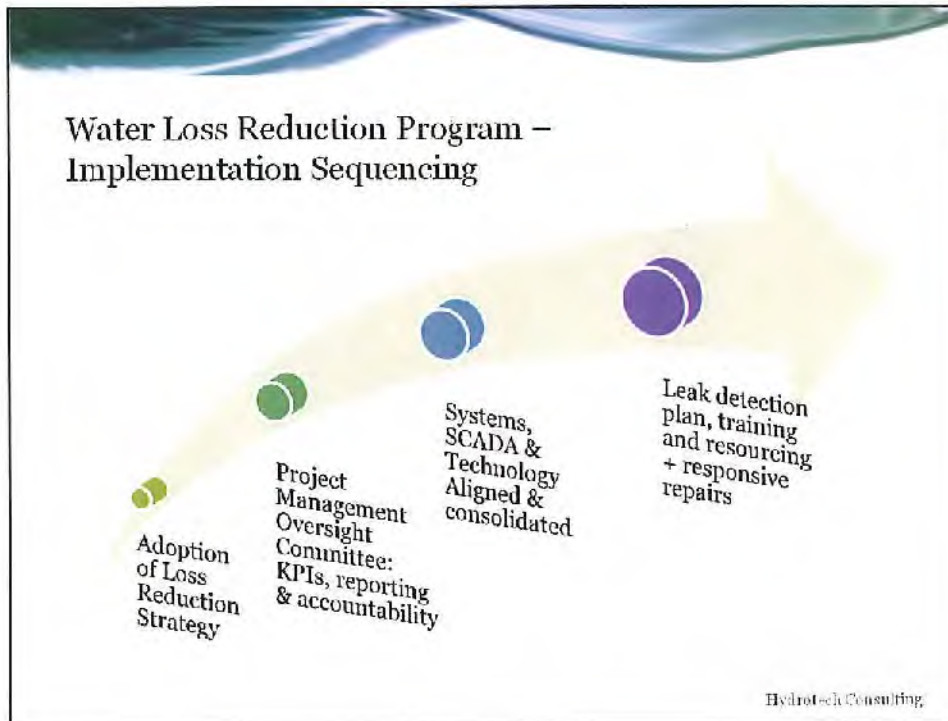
Water Loss Reduction Program – Implementation Sequencing

Adoption of Loss Reduction Strategy

Project Management Oversight Committee: KPIs, reporting & accountability

Systems, SCADA & Technology Aligned & consolidated

Leak detection plan, training and resourcing + responsive repairs

Hydrotech Consulting